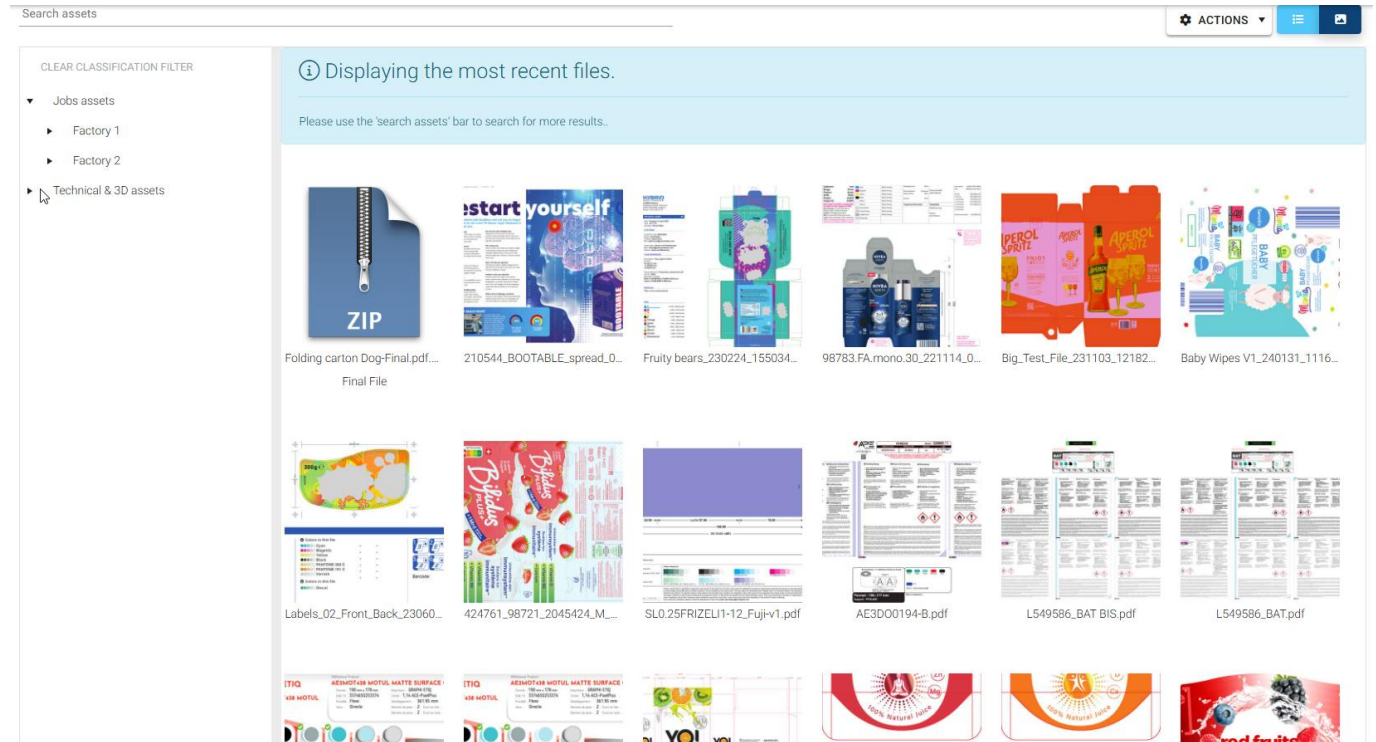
Search assets

ACTIONS

CLEAR CLASSIFICATION FILTER

Jobs assets

Factory 1

Factory 2

Technical & 3D assets

Displaying the most recent files.

Please use the 'search assets' bar to search for more results..

ZIP

Folding carton Dog-Final.pdf....
Final File

210544_BOOTABLE_spread_0...

Fruity bears_230224_155034...

98783.FA.mono.30_221114_0...

Big_Test_File_231103_12182...

Baby Wipes V1_240131_1116...

Labels_02_Front_Back_23060...

424761_98721_2045424_M_...

SL0.25FRIZELI1-12_Fuji-v1.pdf

AE3DO0194-B.pdf

L549586_BAT BIS.pdf

L549586_BAT.pdf

AE3MOT438 MOTUL MATTE SURFACE

AE3MOT438 MOTUL MATTE SURFACE

100% Natural Juice

100% Natural Juice

red fruits